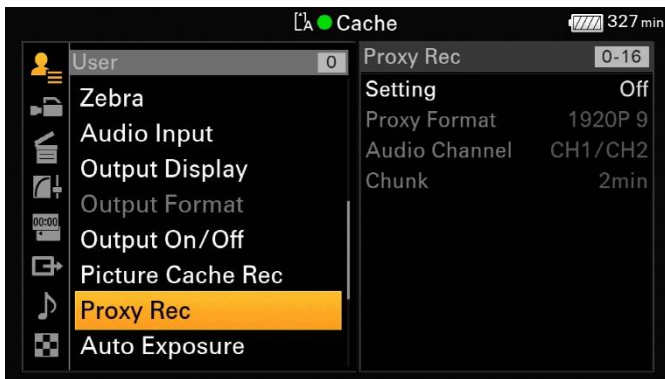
A Cache
327 min

User 0
Zebra
Audio Input
Output Display
Output Format
Output On/Off
Picture Cache Rec
Proxy Rec
Auto Exposure

00:00

Proxy Rec 0-16
Setting Off
Proxy Format 1920P 9
Audio Channel CH1/CH2
Chunk 2min